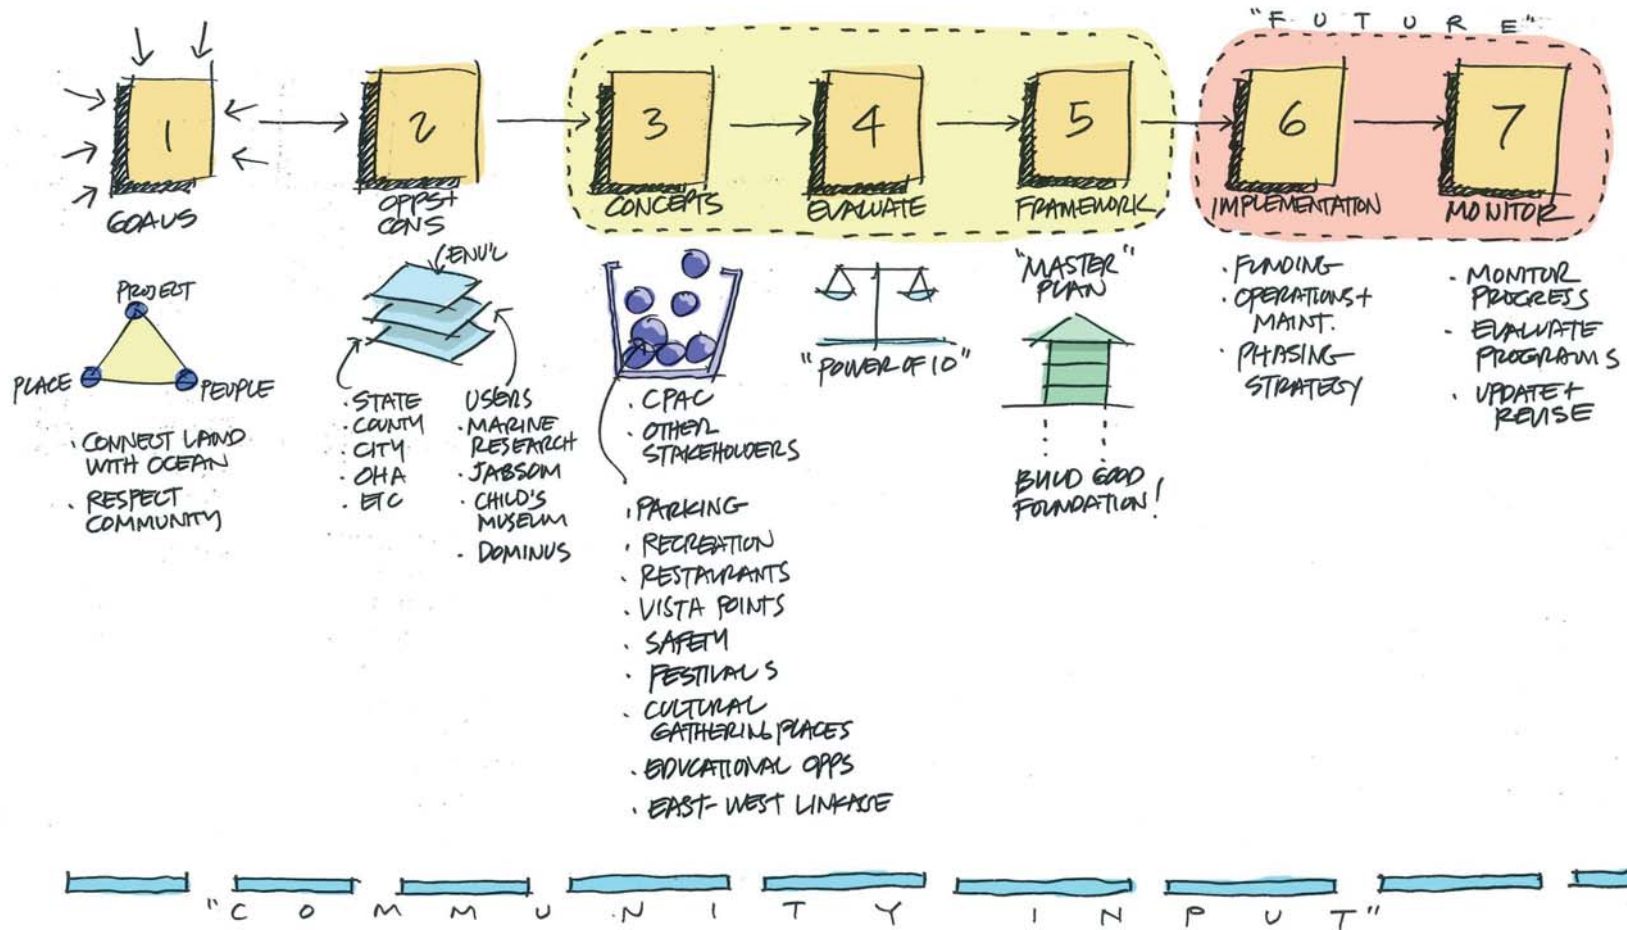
"FUTURE"

1
GOALS

2
OPPS + CONS

3
CONCEPTS

4
EVALUATE

5
FRAMEWORK

6
IMPLEMENTATION

7
MONITOR

PROJECT
PLACE
PEOPLE

· CONNECT LAND WITH OCEAN
· RESPECT COMMUNITY

ENV'L

· STATE
· COUNTY
· CITY
· OHA
· ETC

USERS
· MARINE RESEARCH
· JABSOM
· CHILD'S MUSEUM
· DOMINUS

· CPAC
· OTHER STAKEHOLDERS

· PARKING
· RECREATION
· RESTAURANTS
· VISTA POINTS
· SAFETY
· FESTIVALS
· CULTURAL GATHERING PLACES
· EDUCATIONAL OPPS
· EAST-WEST LINKAGE

"POWER OF 10"

"MASTER PLAN"

BUILD GOOD FOUNDATION!

· FUNDING
· OPERATIONS + MAINT.
· PHASING STRATEGY

· MONITOR PROGRESS
· EVALUATE PROGRAMS
· UPDATE + REVISE

"COMMUNITY INPUT"